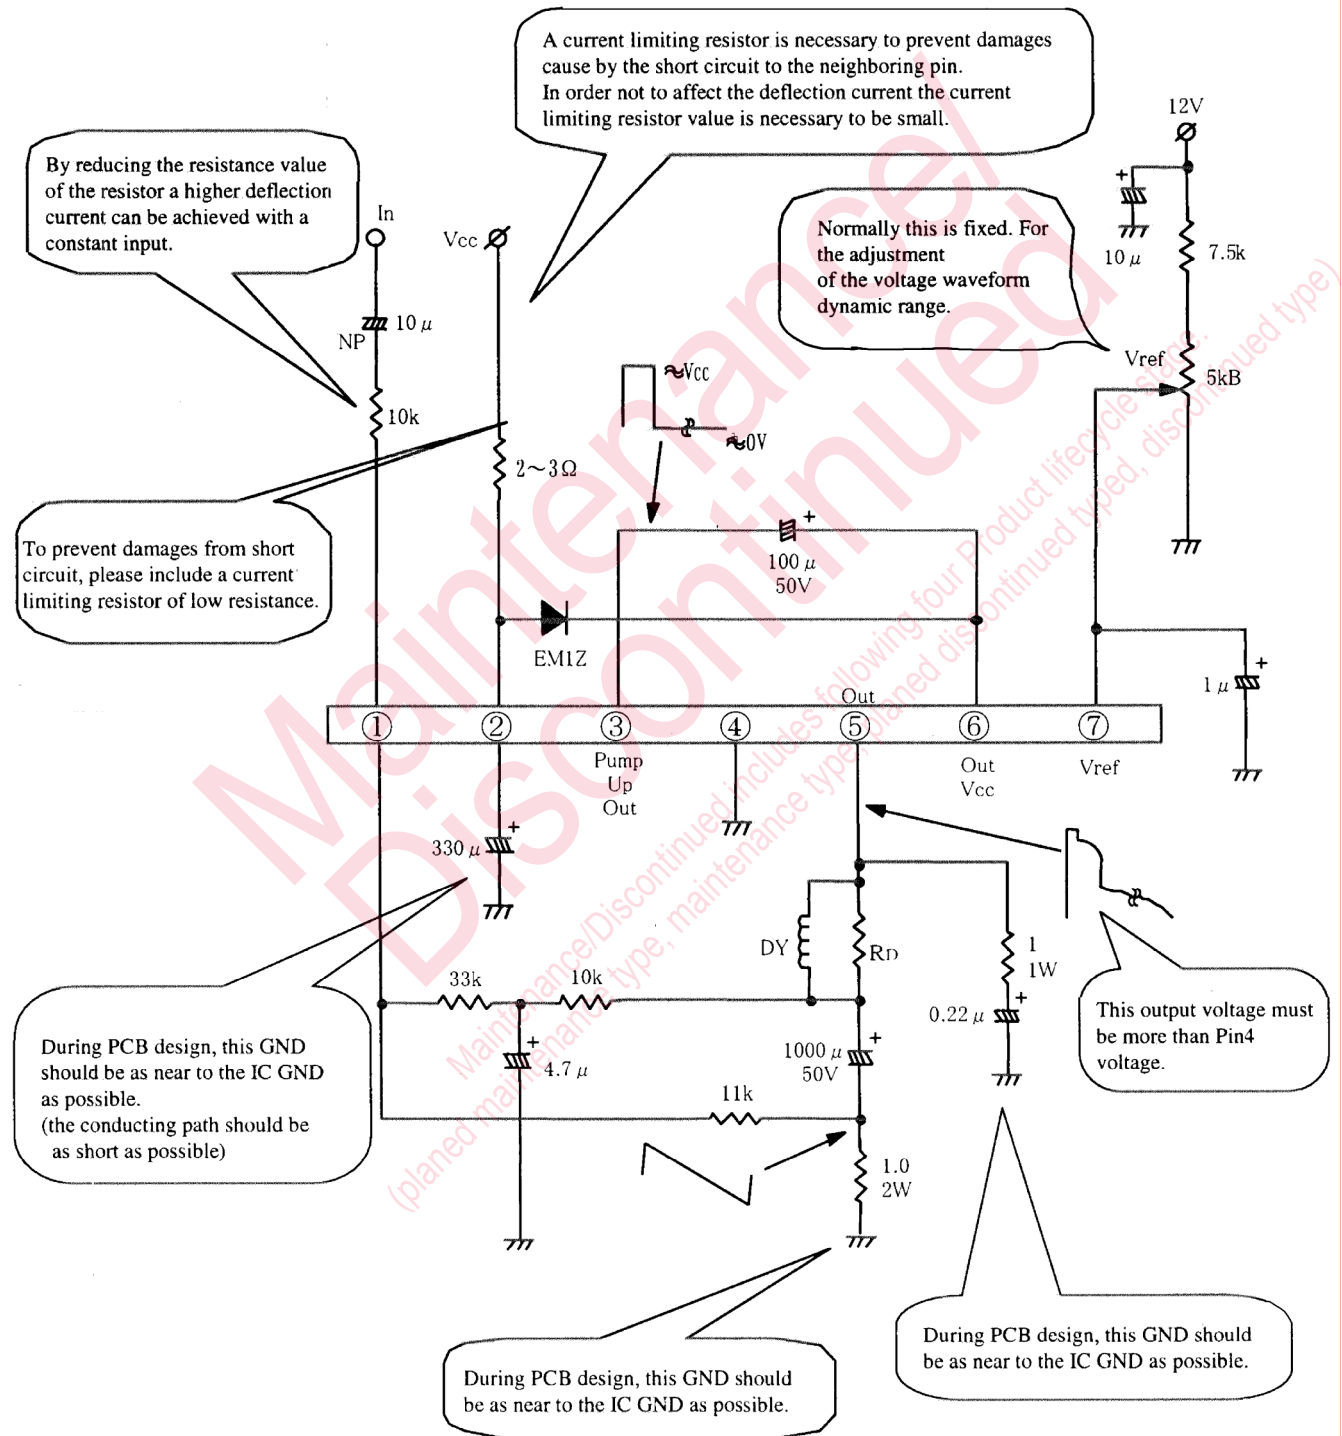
A current limiting resistor is necessary to prevent damages cause by the short circuit to the neighboring pin.
In order not to affect the deflection current the current limiting resistor value is necessary to be small.

By reducing the resistance value of the resistor a higher deflection current can be achieved with a constant input.

12V

In

Vcc

10 μ

7.5k

Normally this is fixed. For the adjustment of the voltage waveform dynamic range.

NP

10 μ

Vref

5kB

10k

Vcc

0V

2∼3Ω

To prevent damages from short circuit, please include a current limiting resistor of low resistance.

100 μ
50V

EM1Z

1 μ

Out

① ② ③ ④ ⑤ ⑥ ⑦

Pump Up Out

Out Vcc

Vref

330 μ

DY

RD

1
1W

33k

10k

0.22 μ

During PCB design, this GND should be as near to the IC GND as possible.
(the conducting path should be as short as possible)

4.7 μ

1000 μ
50V

This output voltage must be more than Pin4 voltage.

11k

1.0
2W

During PCB design, this GND should be as near to the IC GND as possible.

During PCB design, this GND should be as near to the IC GND as possible.

Maintenance/
Discontinued

Maintenance/Discontinued includes following four Product lifecycle stage.
(planed maintenance type, maintenance type, planed discontinued typed, discontinued type)